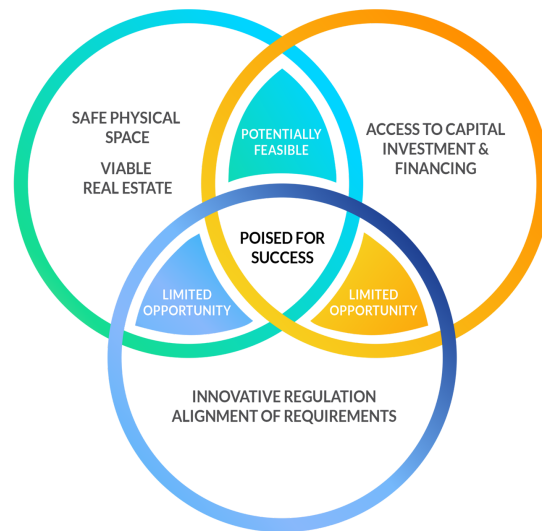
SAFE PHYSICAL SPACE

VIABLE REAL ESTATE

POTENTIALLY FEASIBLE

ACCESS TO CAPITAL INVESTMENT & FINANCING

POISED FOR SUCCESS

LIMITED OPPORTUNITY

LIMITED OPPORTUNITY

INNOVATIVE REGULATION ALIGNMENT OF REQUIREMENTS